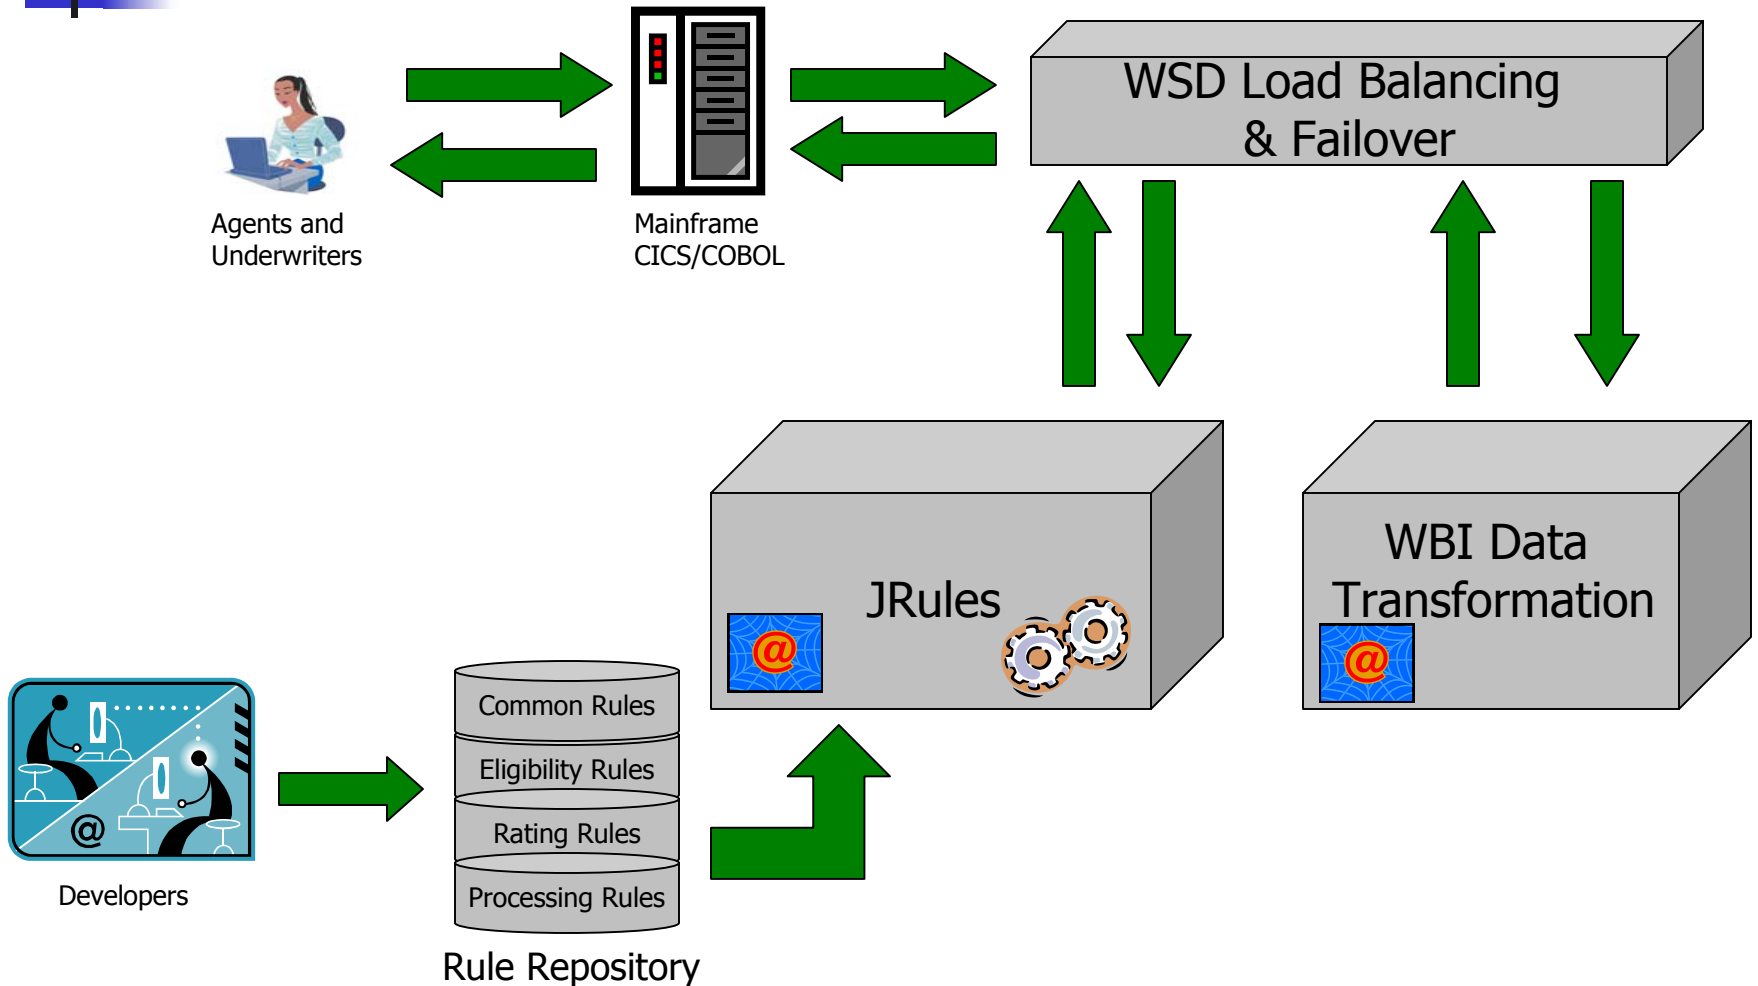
Agents and Underwriters

Mainframe CICS/COBOL

WSD Load Balancing & Failover

JRules

@

WBI Data Transformation

@

@

Developers

Common Rules

Eligibility Rules

Rating Rules

Processing Rules

Rule Repository